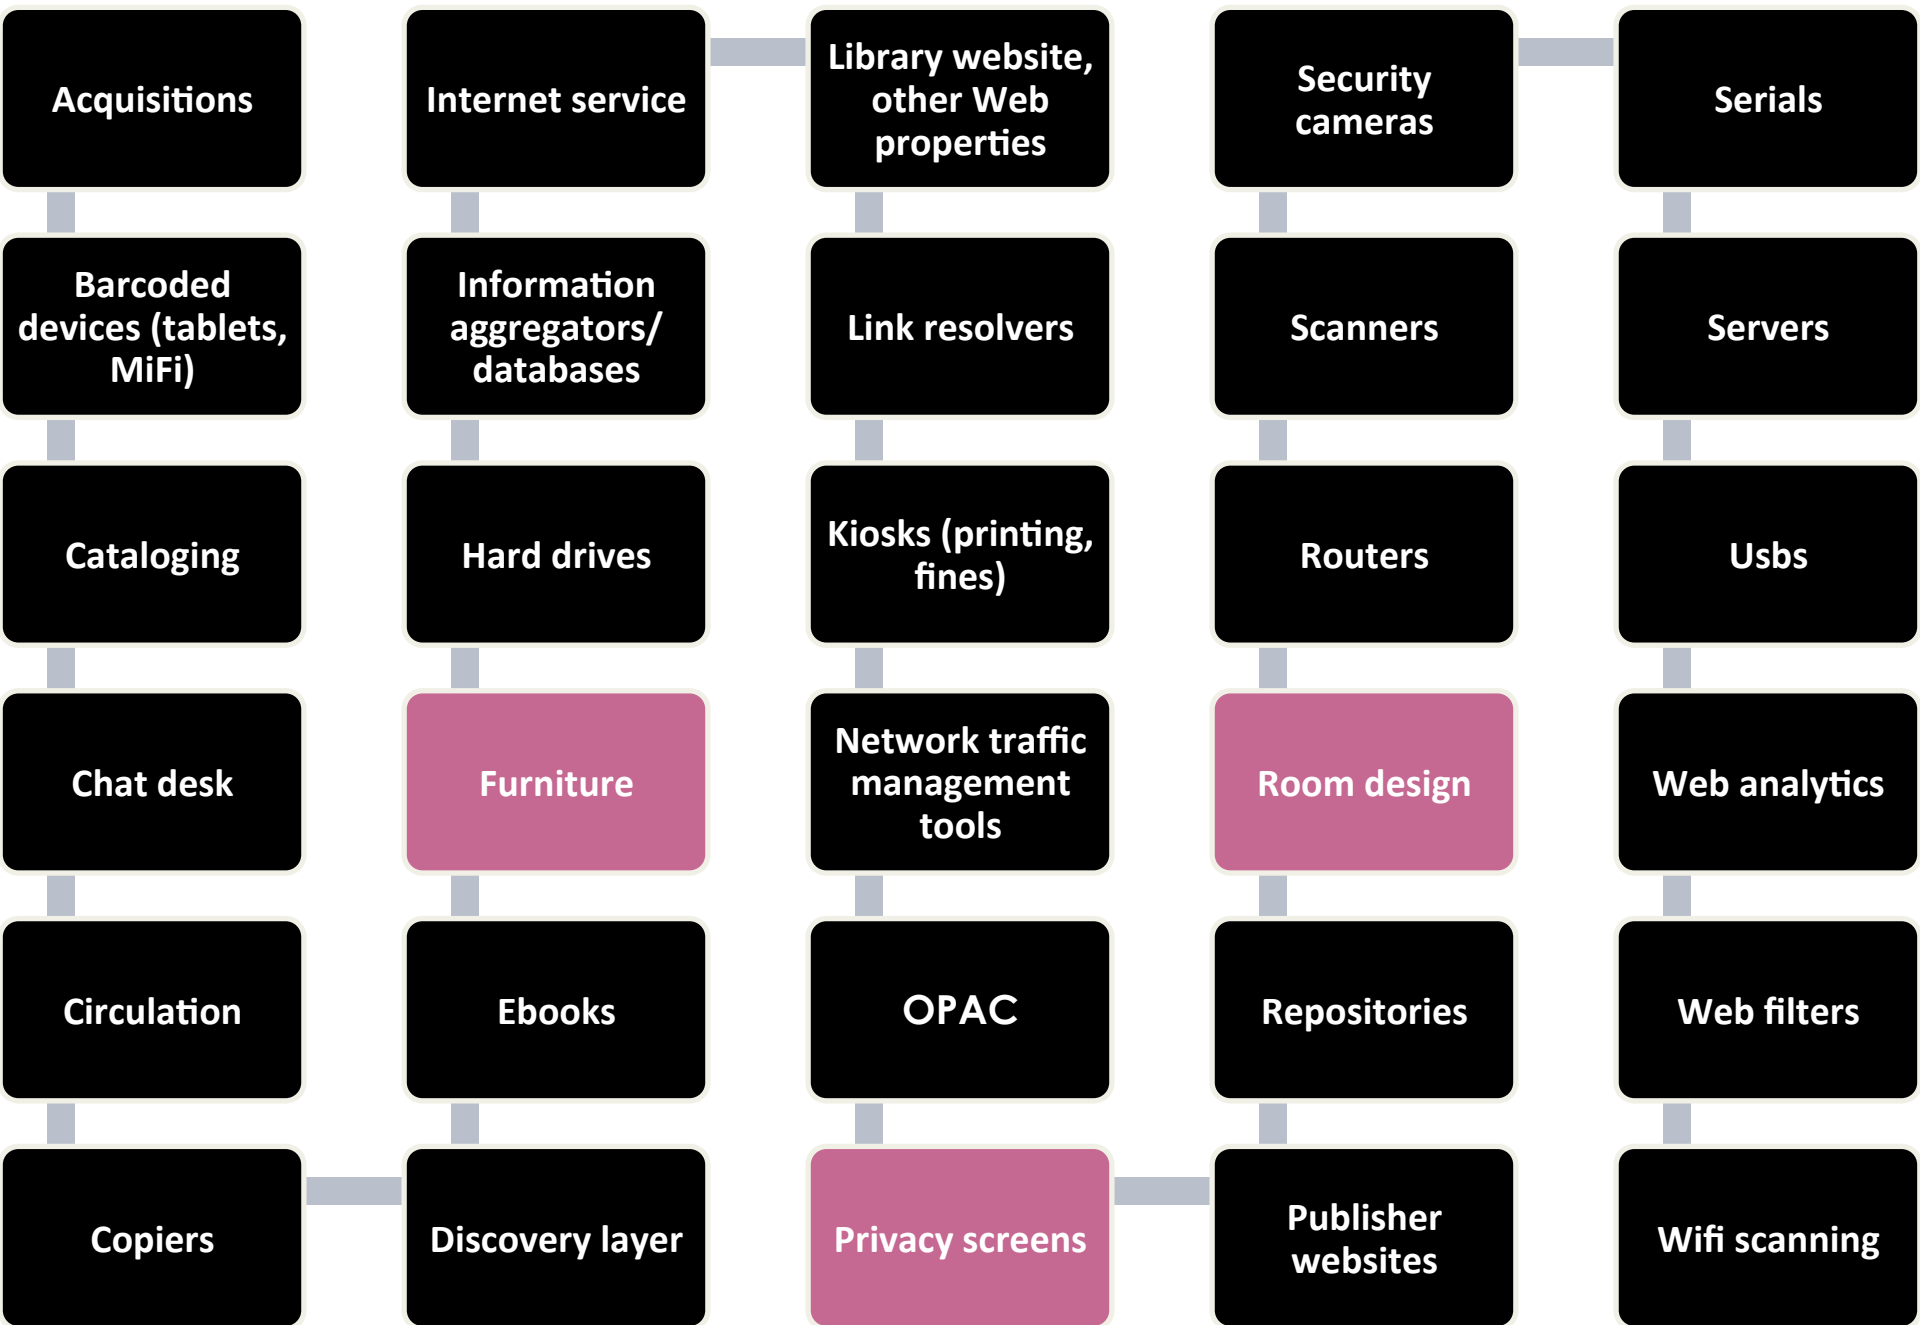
Acquisitions

Barcoded devices (tablets, MiFi)

Cataloging

Chat desk

Circulation

Copiers

Discovery layer

Ebooks

Furniture

Hard drives

Information aggregators/ databases

Internet service

Library website, other Web properties

Link resolvers

Kiosks (printing, fines)

Network traffic management tools

OPAC

Privacy screens

Publisher websites

Repositories

Room design

Routers

Scanners

Security cameras

Serials

Servers

Usbs

Web analytics

Web filters

Wifi scanning